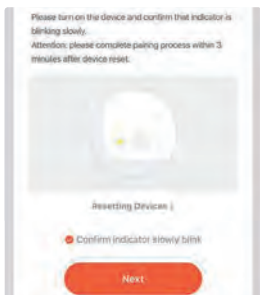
Please turn on the device and confirm that indicator is blinking slowly.
Attention: please complete pairing process within 3 minutes after device reset.

Resetting Devices 〉

Confirm indicator slowly blink

Next